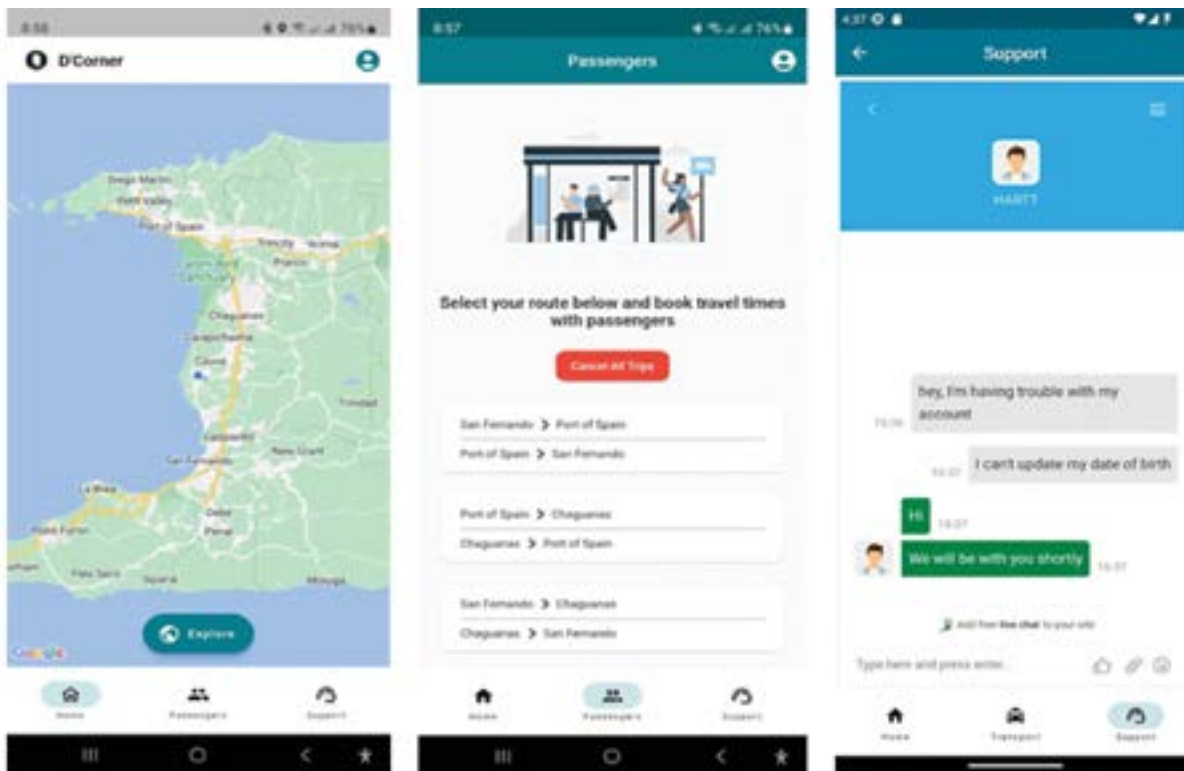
8:56

D'Corner

Diego Martin
Petit Valley
Port of Spain
Tunapuna
Arima
Piarco
Chaguanas
Couva
Trinidad
San Fernando
La Brea
Point Fortin
Debe
Penal
Moruga

Explore

Google

Home
Passengers
Support

8:57

Passengers

Select your route below and book travel times with passengers

Cancel All Trips

San Fernando > Port of Spain
Port of Spain > San Fernando

Port of Spain > Chaguanas
Chaguanas > Port of Spain

San Fernando > Chaguanas
Chaguanas > San Fernando

Home
Passengers
Support

4:37

Support

HARTT

hey, I'm having trouble with my account
14:36

I can't update my date of birth
14:37

Hi
14:37

We will be with you shortly
14:37

Add free live chat to your site

Type here and press enter..

Home
Transport
Support